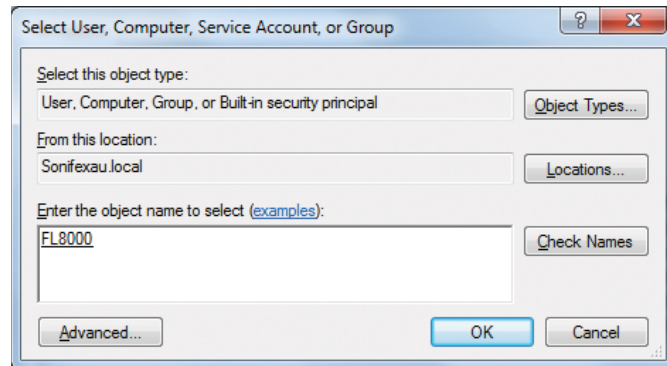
Select User, Computer, Service Account, or Group

?

X

Select this object type:

User, Computer, Group, or Built-in security principal

Object Types...

From this location:

Sonifexau.local

Locations...

Enter the object name to select (examples):

FL8000

Check Names

Advanced...

OK

Cancel